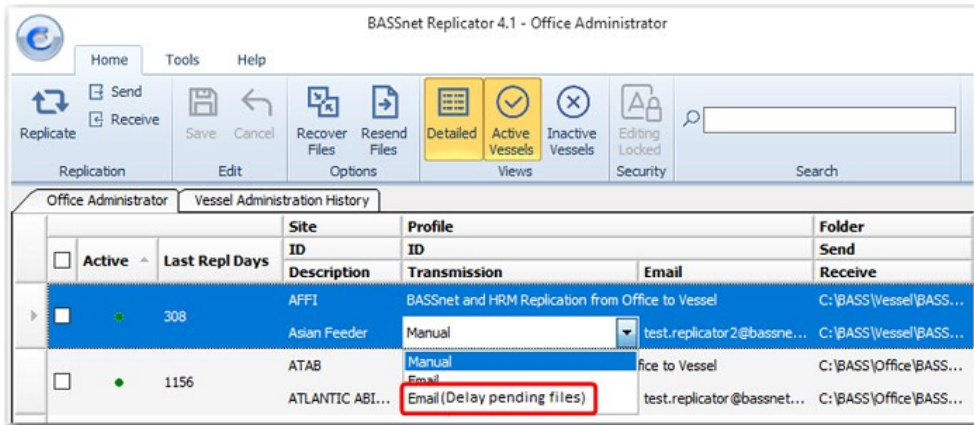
BASSnet Replicator 4.1 - Office Administrator

Home Tools Help

Replicate Send Receive
Replication

Save Cancel
Edit

Recover Files Resend Files
Options

Detailed Active Vessels Inactive Vessels
Views

Editing Locked
Security

Search

Office Administrator | Vessel Administration History

| | Active | Last Repl Days | Site / ID / Description | Profile / ID / Transmission | Email | Folder / Send / Receive |
|---|---|---|---|---|---|---|
| ☐ | ● | 308 | AFFI | BASSnet and HRM Replication from Office to Vessel | | C:\BASS\Vessel\BASS... |
| | | | Asian Feeder | Manual | test.replicator2@bassne... | C:\BASS\Vessel\BASS... |
| ☐ | ● | 1156 | ATAB | fice to Vessel | | C:\BASS\Office\BASS... |
| | | | ATLANTIC ABI... | | test.replicator@bassnet... | C:\BASS\Office\BASS... |

Manual
Email
Email (Delay pending files)